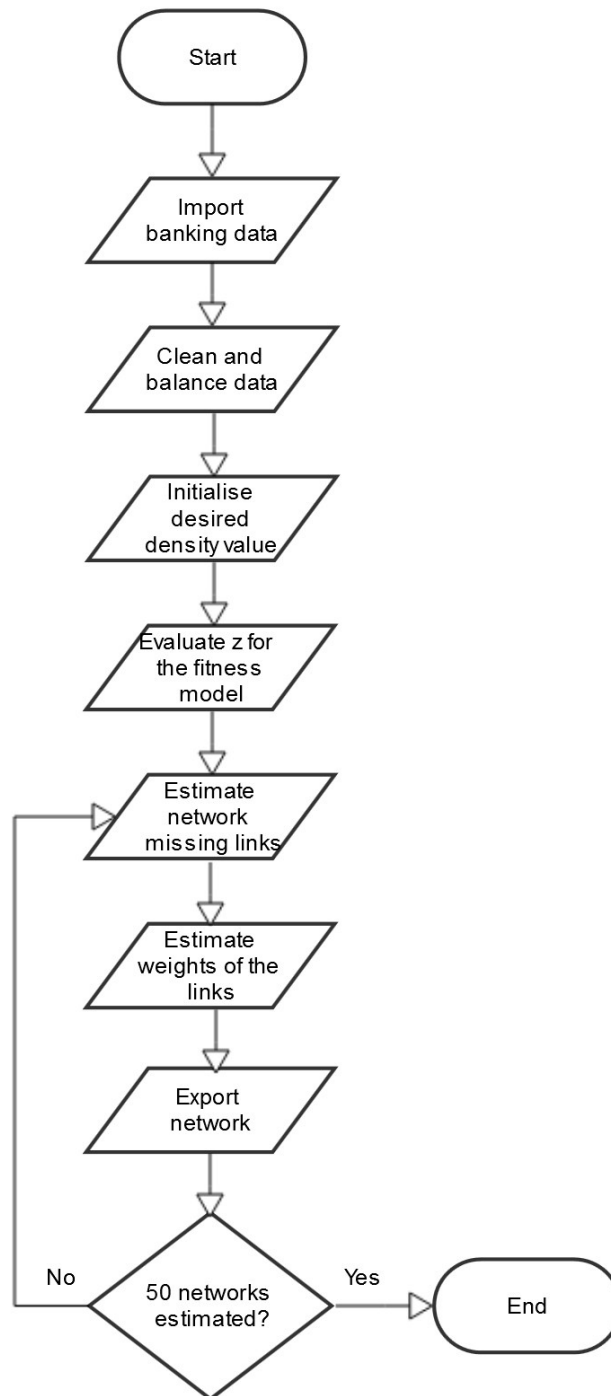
Start

Import banking data

Clean and balance data

Initialise desired density value

Evaluate z for the fitness model

Estimate network missing links

Estimate weights of the links

Export network

No

50 networks estimated?

Yes

End